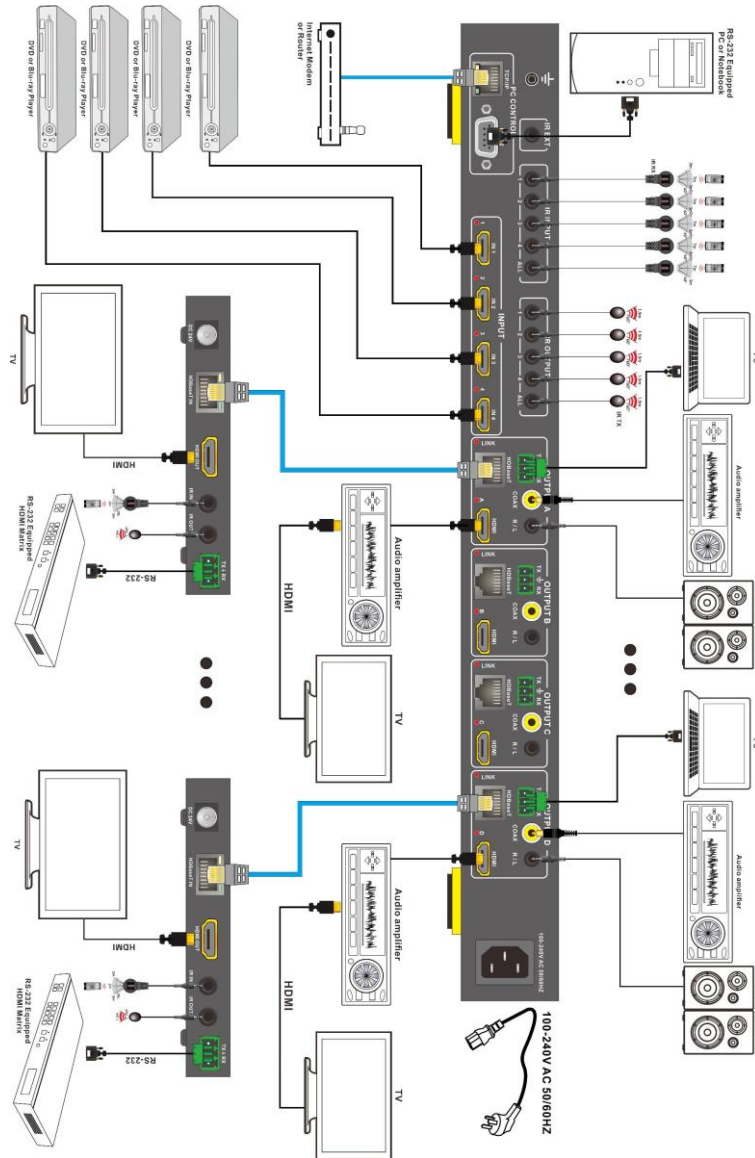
DVD or Blu-ray Player
DVD or Blu-ray Player
DVD or Blu-ray Player
DVD or Blu-ray Player
Internet Modem or Router
RS-232 Equipped PC or Notebook
TCP/IP
PC CONTROL
IR EXT
IR INPUT
1
2
3
4
ALL
IR RX
IN 1
IN 2
IN 3
IN 4
INPUT
IR OUTPUT
IR TX
LINK
HDBaseT
TX RX
OUTPUT A
COAX
R / L
HDMI
OUTPUT B
OUTPUT C
OUTPUT D
100-240V AC 50/60HZ
100-240V AC 50/60HZ
Audio amplifier
Audio amplifier
Audio amplifier
Audio amplifier
TV
TV
TV
TV
HDMI
HDMI
HDMI
HDMI
DC 24V
HDBaseT IN
HDMI OUT
IR IN
IR OUT
TX RX
RS-232
RS-232
RS-232 Equipped HDMI Matrix
RS-232 Equipped HDMI Matrix
PC
PC